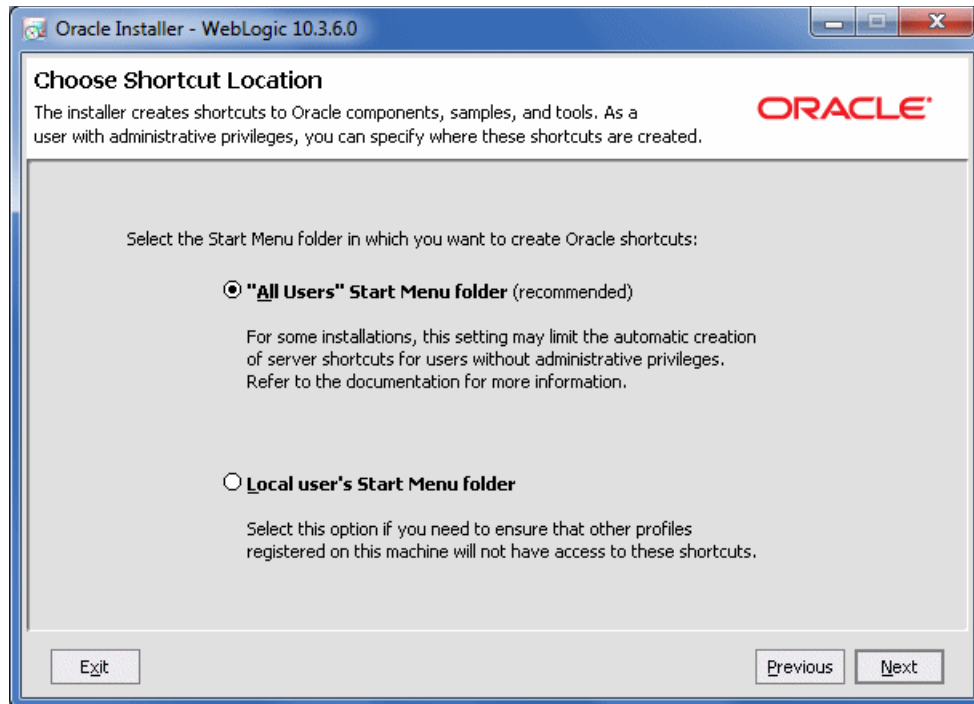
Oracle Installer - WebLogic 10.3.6.0

Choose Shortcut Location

The installer creates shortcuts to Oracle components, samples, and tools. As a user with administrative privileges, you can specify where these shortcuts are created.

ORACLE

Select the Start Menu folder in which you want to create Oracle shortcuts:

"All Users" Start Menu folder (recommended)

For some installations, this setting may limit the automatic creation of server shortcuts for users without administrative privileges. Refer to the documentation for more information.

Local user's Start Menu folder

Select this option if you need to ensure that other profiles registered on this machine will not have access to these shortcuts.

Exit

Previous

Next